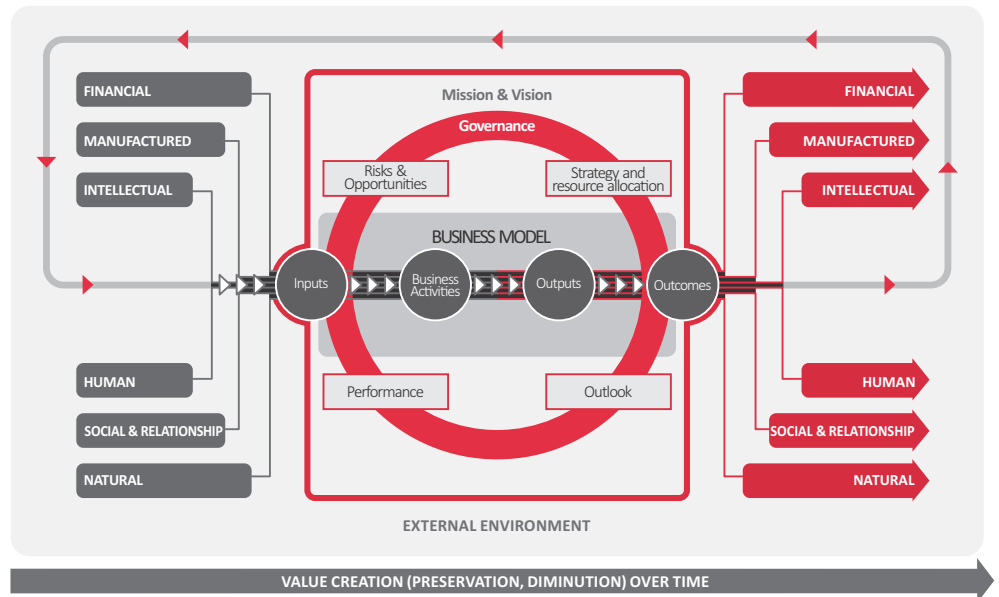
FINANCIAL
MANUFACTURED
INTELLECTUAL
HUMAN
SOCIAL & RELATIONSHIP
NATURAL

Mission & Vision
Governance
Risks & Opportunities
Strategy and resource allocation
BUSINESS MODEL
Inputs
Business Activities
Outputs
Outcomes
Performance
Outlook

FINANCIAL
MANUFACTURED
INTELLECTUAL
HUMAN
SOCIAL & RELATIONSHIP
NATURAL

EXTERNAL ENVIRONMENT

VALUE CREATION (PRESERVATION, DIMINUTION) OVER TIME